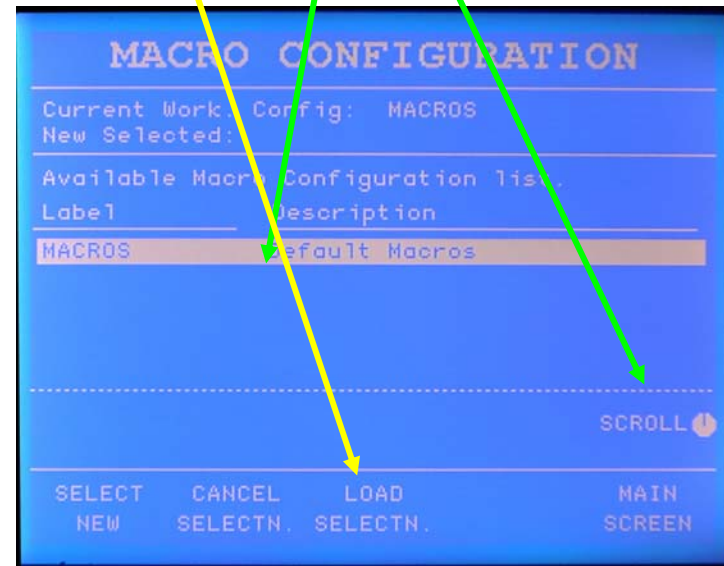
MACRO CONFIGURATION

Current Work. Config: MACROS
New Selected:

Available Macro Configuration list.

| Label | Description |
|---|---|
| MACROS | Default Macros |

SCROLL

SELECT NEW

CANCEL SELECTN.

LOAD SELECTN.

MAIN SCREEN